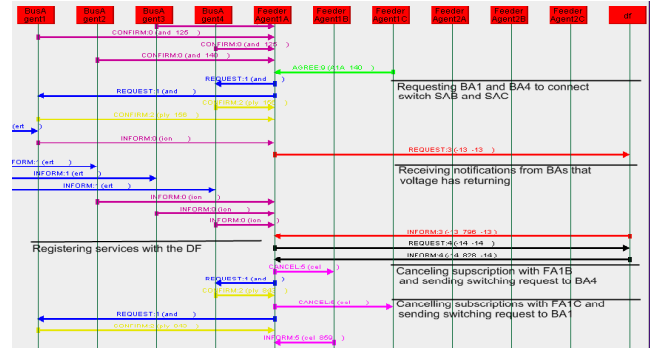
BusAgent1
BusAgent2
BusAgent3
BusAgent4
FeederAgent1A
FeederAgent1B
FeederAgent1C
FeederAgent2A
FeederAgent2B
FeederAgent2C
df

CONFIRM:0 (and 125 )
CONFIRM:0 (and 125 )
CONFIRM:0 (and 140 )
AGREE:0 (a1A 140 )
Requesting BA1 and BA4 to connect switch SAB and SAC
REQUEST:1 (and )
REQUEST:1 (and )
CONFIRM:2 (gly 160 )
CONFIRM:2 (gly 160 )
(ert )
INFORM:0 (ion )
REQUEST:3 (-13 -13 )
Receiving notifications from BAs that voltage has returning
FORM:1 (ert )
INFORM:1 (ert )
INFORM:1 (ert )
INFORM:0 (ion )
INFORM:0 (ion )
INFORM:0 (ion )
INFORM:3 (-3 796 -13 )
Registering services with the DF
REQUEST:4 (-14 -14 )
INFORM:4 (-4 828 -14 )
CANCEL:5 (cel )
Canceling supscription with FA1B and sending switching request to BA4
REQUEST:1 (and )
CONFIRM:2 (gly 8 )
CANCEL:6 (cel )
Cancelling subscriptions with FA1C and sending switching request to BA1
REQUEST:1 (and )
CONFIRM:2 (gly 240 )
INFORM:5 (cel 869 )